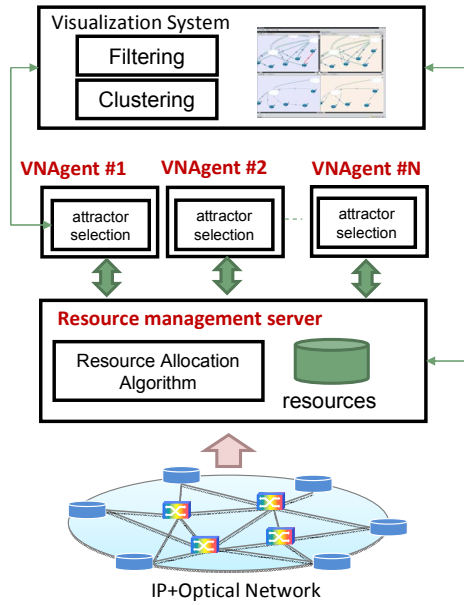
Visualization System

Filtering

Clustering

VNAgent #1

VNAgent #2

VNAgent #N

attractor selection

attractor selection

attractor selection

Resource management server

Resource Allocation Algorithm

resources

IP+Optical Network